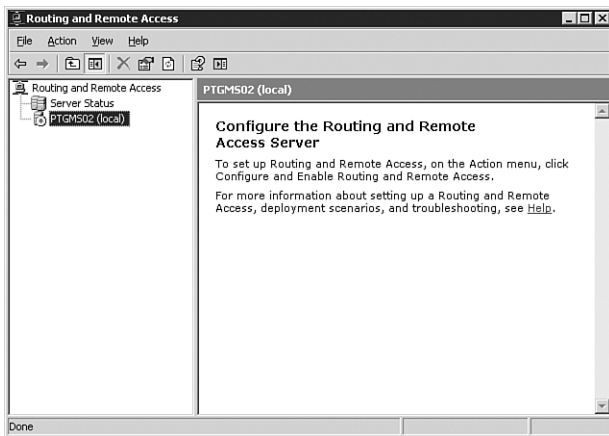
Routing and Remote Access

File Action View Help

Routing and Remote Access
Server Status
PTGMS02 (local)

PTGMS02 (local)

Configure the Routing and Remote Access Server

To set up Routing and Remote Access, on the Action menu, click Configure and Enable Routing and Remote Access.

For more information about setting up a Routing and Remote Access, deployment scenarios, and troubleshooting, see Help.

Done